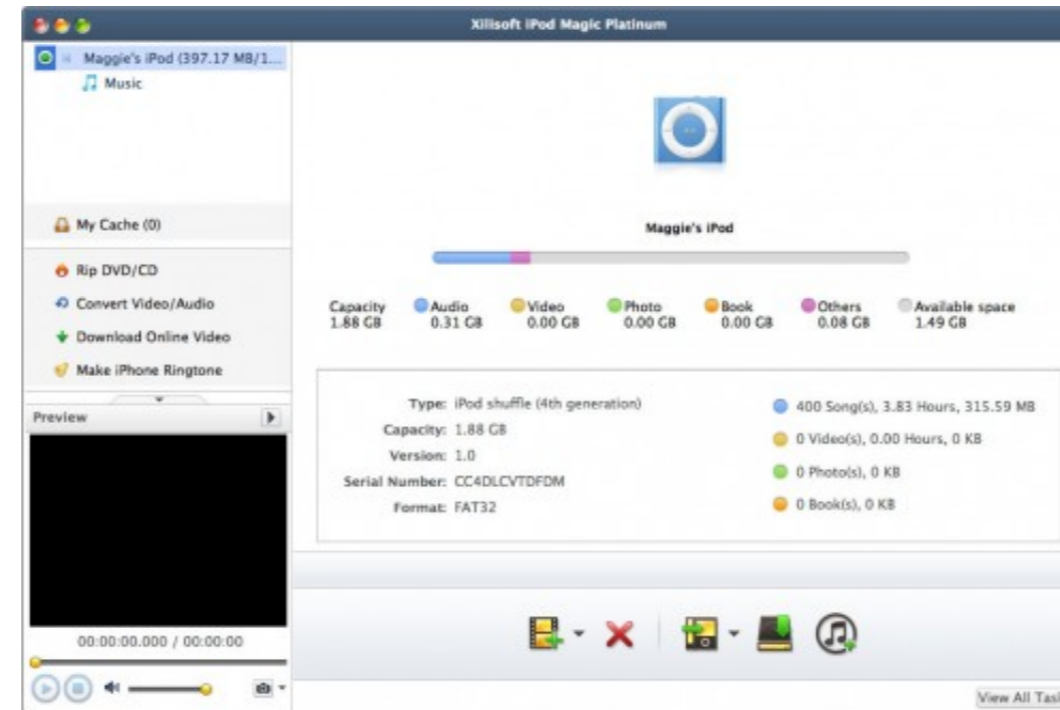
Xilisoft iPod Magic Platinum

Maggie's iPod (397.17 MB/1...

Music

My Cache (0)

Rip DVD/CD

Convert Video/Audio

Download Online Video

Make iPhone Ringtone

Preview

00:00:00.000 / 00:00:00

Maggie's iPod

| Capacity | Audio | Video | Photo | Book | Others | Available space |
|---|---|---|---|---|---|---|
| 1.88 GB | 0.31 GB | 0.00 GB | 0.00 GB | 0.00 GB | 0.08 GB | 1.49 GB |

Type: iPod shuffle (4th generation)
Capacity: 1.88 GB
Version: 1.0
Serial Number: CC4DLCVTDFDM
Format: FAT32

400 Song(s), 3.83 Hours, 315.59 MB
0 Video(s), 0.00 Hours, 0 KB
0 Photo(s), 0 KB
0 Book(s), 0 KB

View All Tas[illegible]